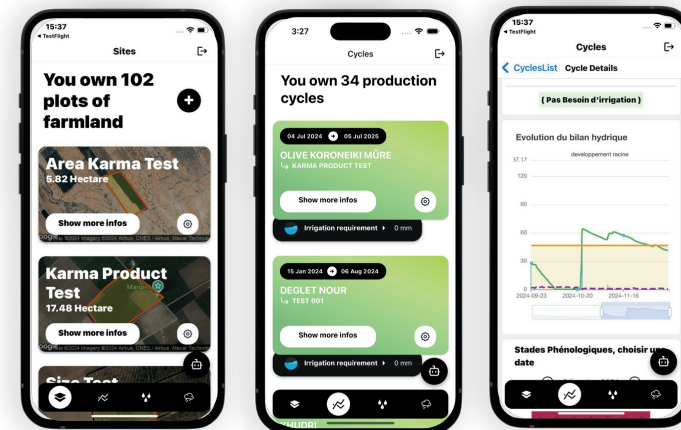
15:37
◂ TestFlight

Sites

You own 102 plots of farmland

Area Karma Test
5.82 Hectare

Show more infos

Google ©2024 Imagery ©2024 Airbus, CNES / Airbus, Maxar Technologies

Karma Product Test
17.48 Hectare

Show more infos

Google ©2024 Imagery ©2024 Airbus, CNES / Airbus, Maxar Technologies

Size Test

3:27

Cycles

You own 34 production cycles

04 Jul 2024 → 05 Jul 2025
OLIVE KORONEIKI MÜRE
↳ KARMA PRODUCT TEST

Show more infos

Irrigation requirement ▸ 0 mm

15 Jan 2024 → 06 Aug 2024
DEGLET NOUR
↳ TEST 001

Show more infos

Irrigation requirement ▸ 0 mm

KHUDRI

15:37
◂ TestFlight

Cycles

< CyclesList Cycle Details

( Pas Besoin d'irrigation )

Evolution du bilan hydrique

developpement racine

37.17
120
90
60
30
0
2024-09-23 2024-10-20 2024-11-16

Stades Phénologiques, choisir une date